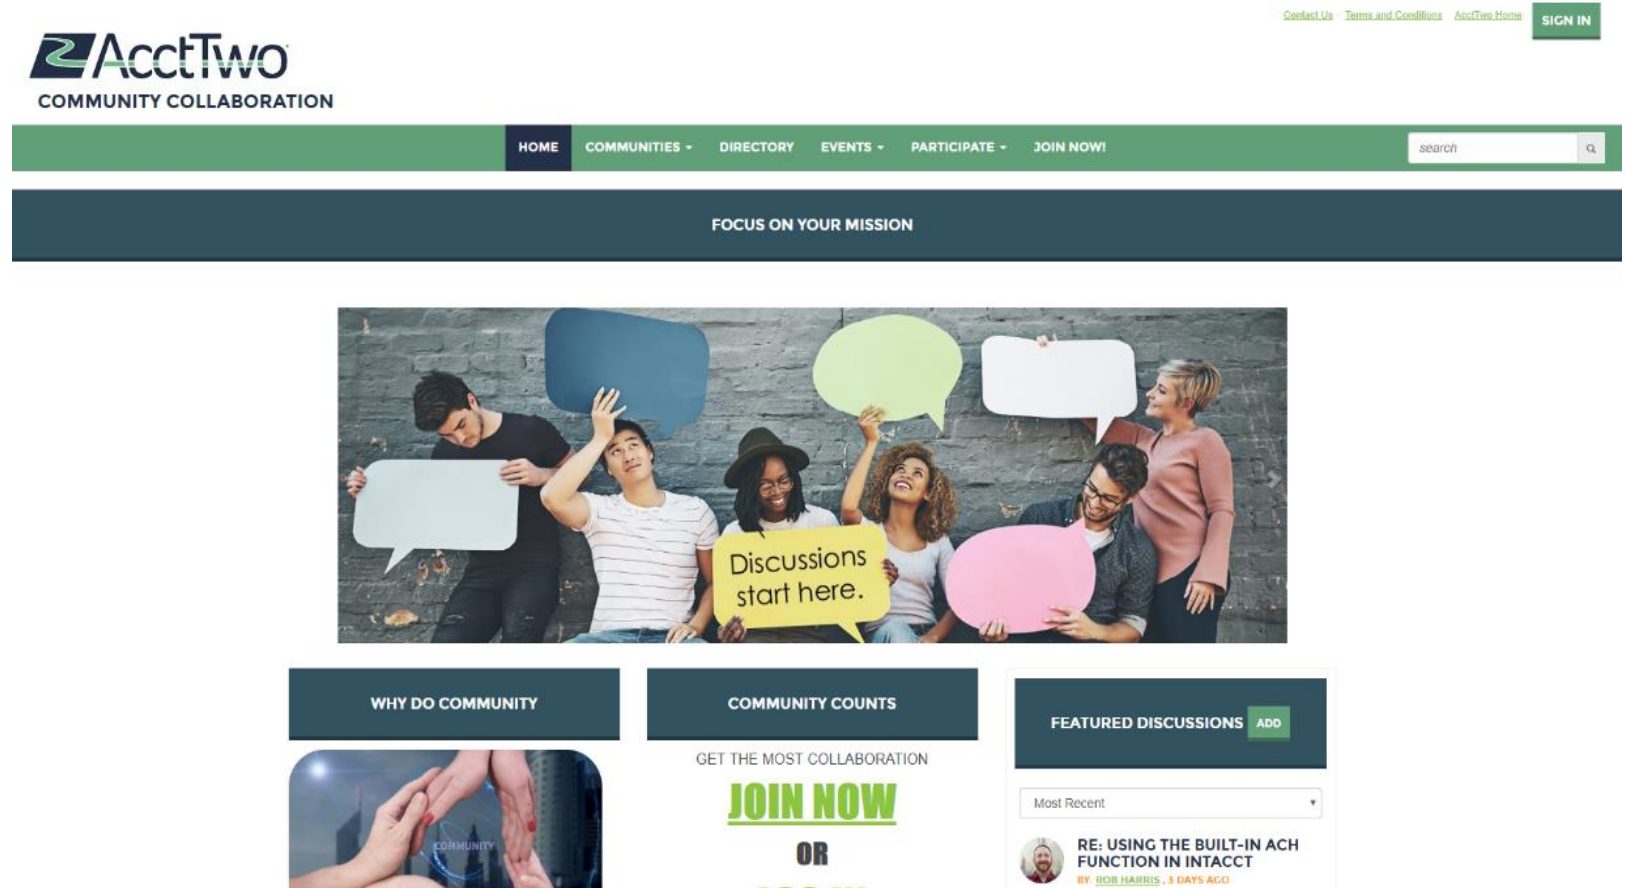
Contact Us Terms and Conditions AcctTwo Home SIGN IN

AcctTwo
COMMUNITY COLLABORATION

HOME COMMUNITIES DIRECTORY EVENTS PARTICIPATE JOIN NOW!

search

FOCUS ON YOUR MISSION

Discussions start here.

WHY DO COMMUNITY

COMMUNITY

COMMUNITY COUNTS

GET THE MOST COLLABORATION

JOIN NOW

OR

FEATURED DISCUSSIONS ADD

Most Recent

RE: USING THE BUILT-IN ACH FUNCTION IN INTACCT

BY: ROB HARRIS , 3 DAYS AGO